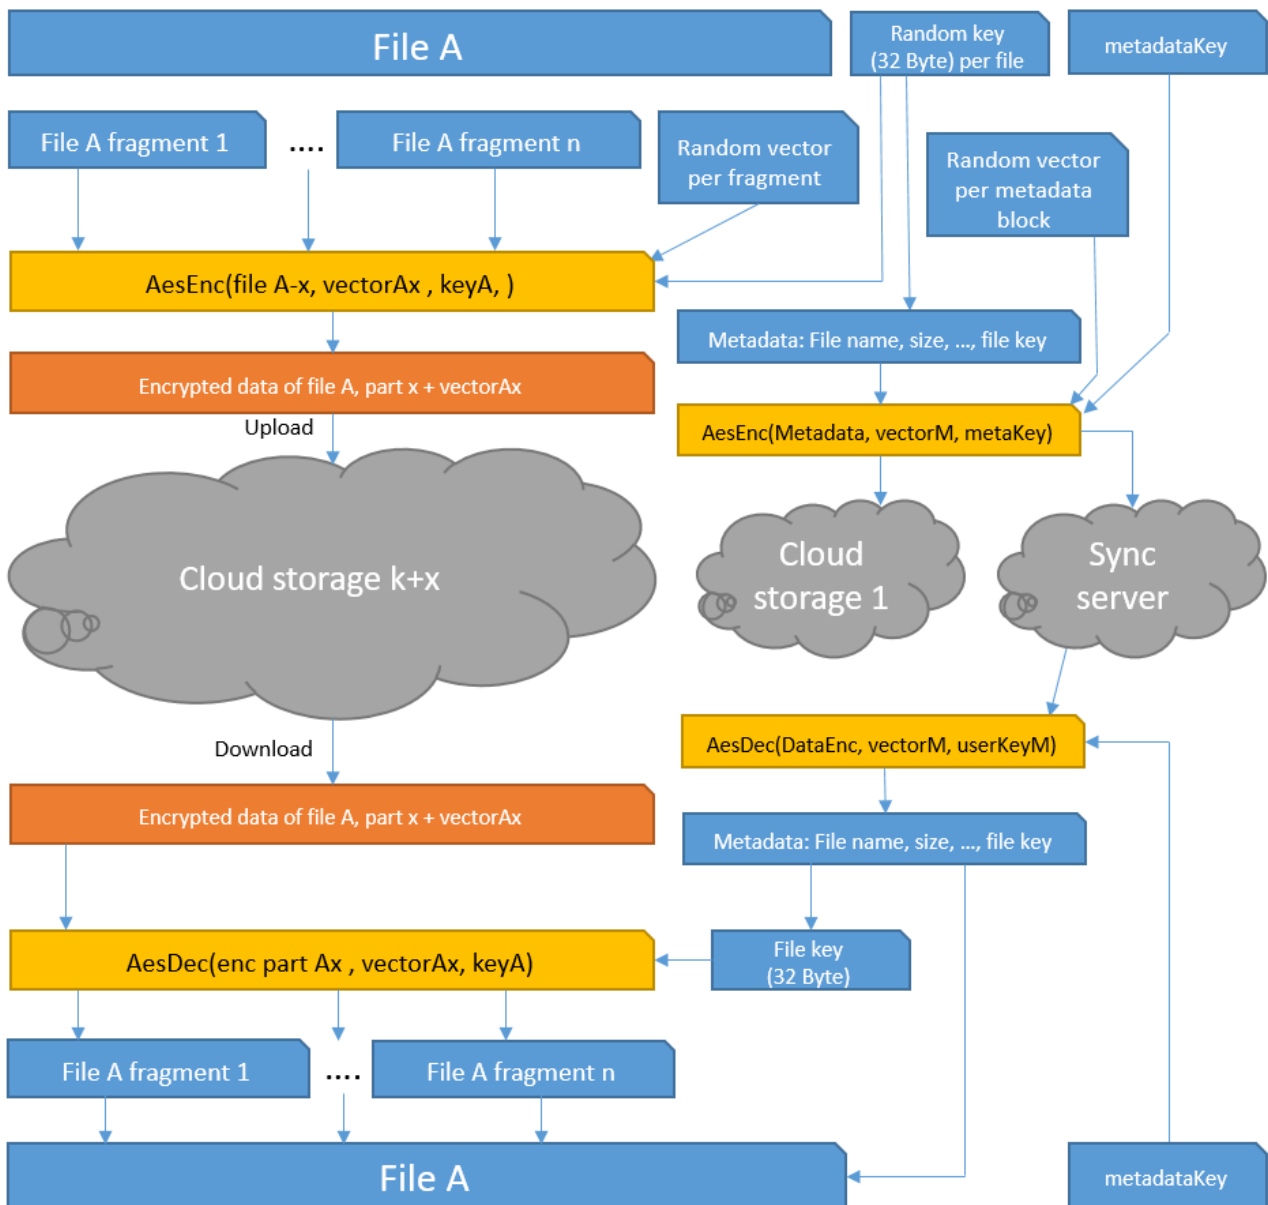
File A

Random key (32 Byte) per file

metadataKey

File A fragment 1

....

File A fragment n

Random vector per fragment

Random vector per metadata block

AesEnc(file A-x, vectorAx , keyA, )

Metadata: File name, size, ..., file key

Encrypted data of file A, part x + vectorAx

Upload

AesEnc(Metadata, vectorM, metaKey)

Cloud storage k+x

Cloud storage 1

Sync server

Download

AesDec(DataEnc, vectorM, userKeyM)

Encrypted data of file A, part x + vectorAx

Metadata: File name, size, ..., file key

AesDec(enc part Ax , vectorAx, keyA)

File key (32 Byte)

File A fragment 1

....

File A fragment n

File A

metadataKey